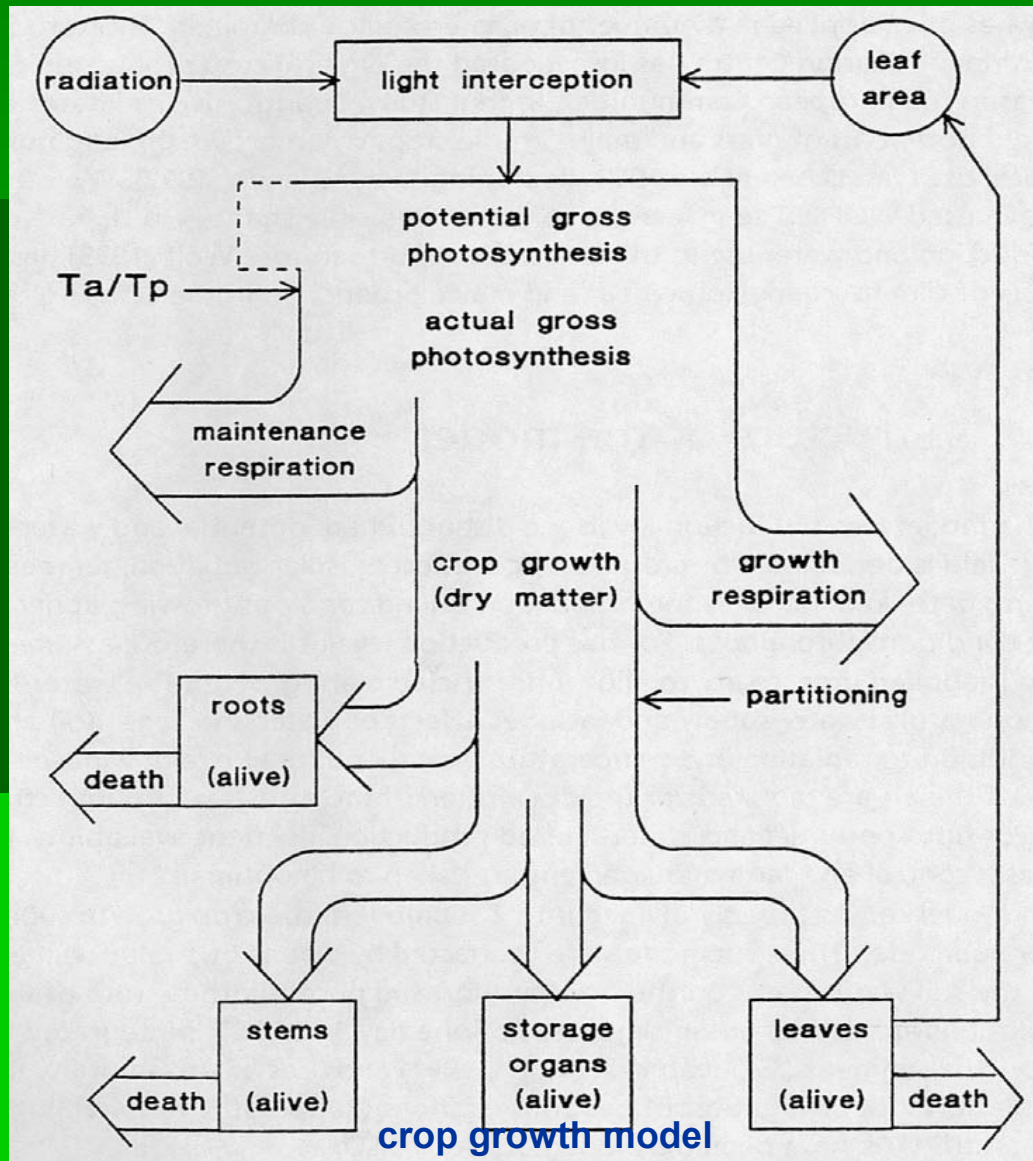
radiation

light interception

leaf area

potential gross photosynthesis

Ta/Tp

actual gross photosynthesis

maintenance respiration

crop growth (dry matter)

growth respiration

partitioning

roots (alive)

death

stems (alive)

death

storage organs (alive)

leaves (alive)

death

crop growth model